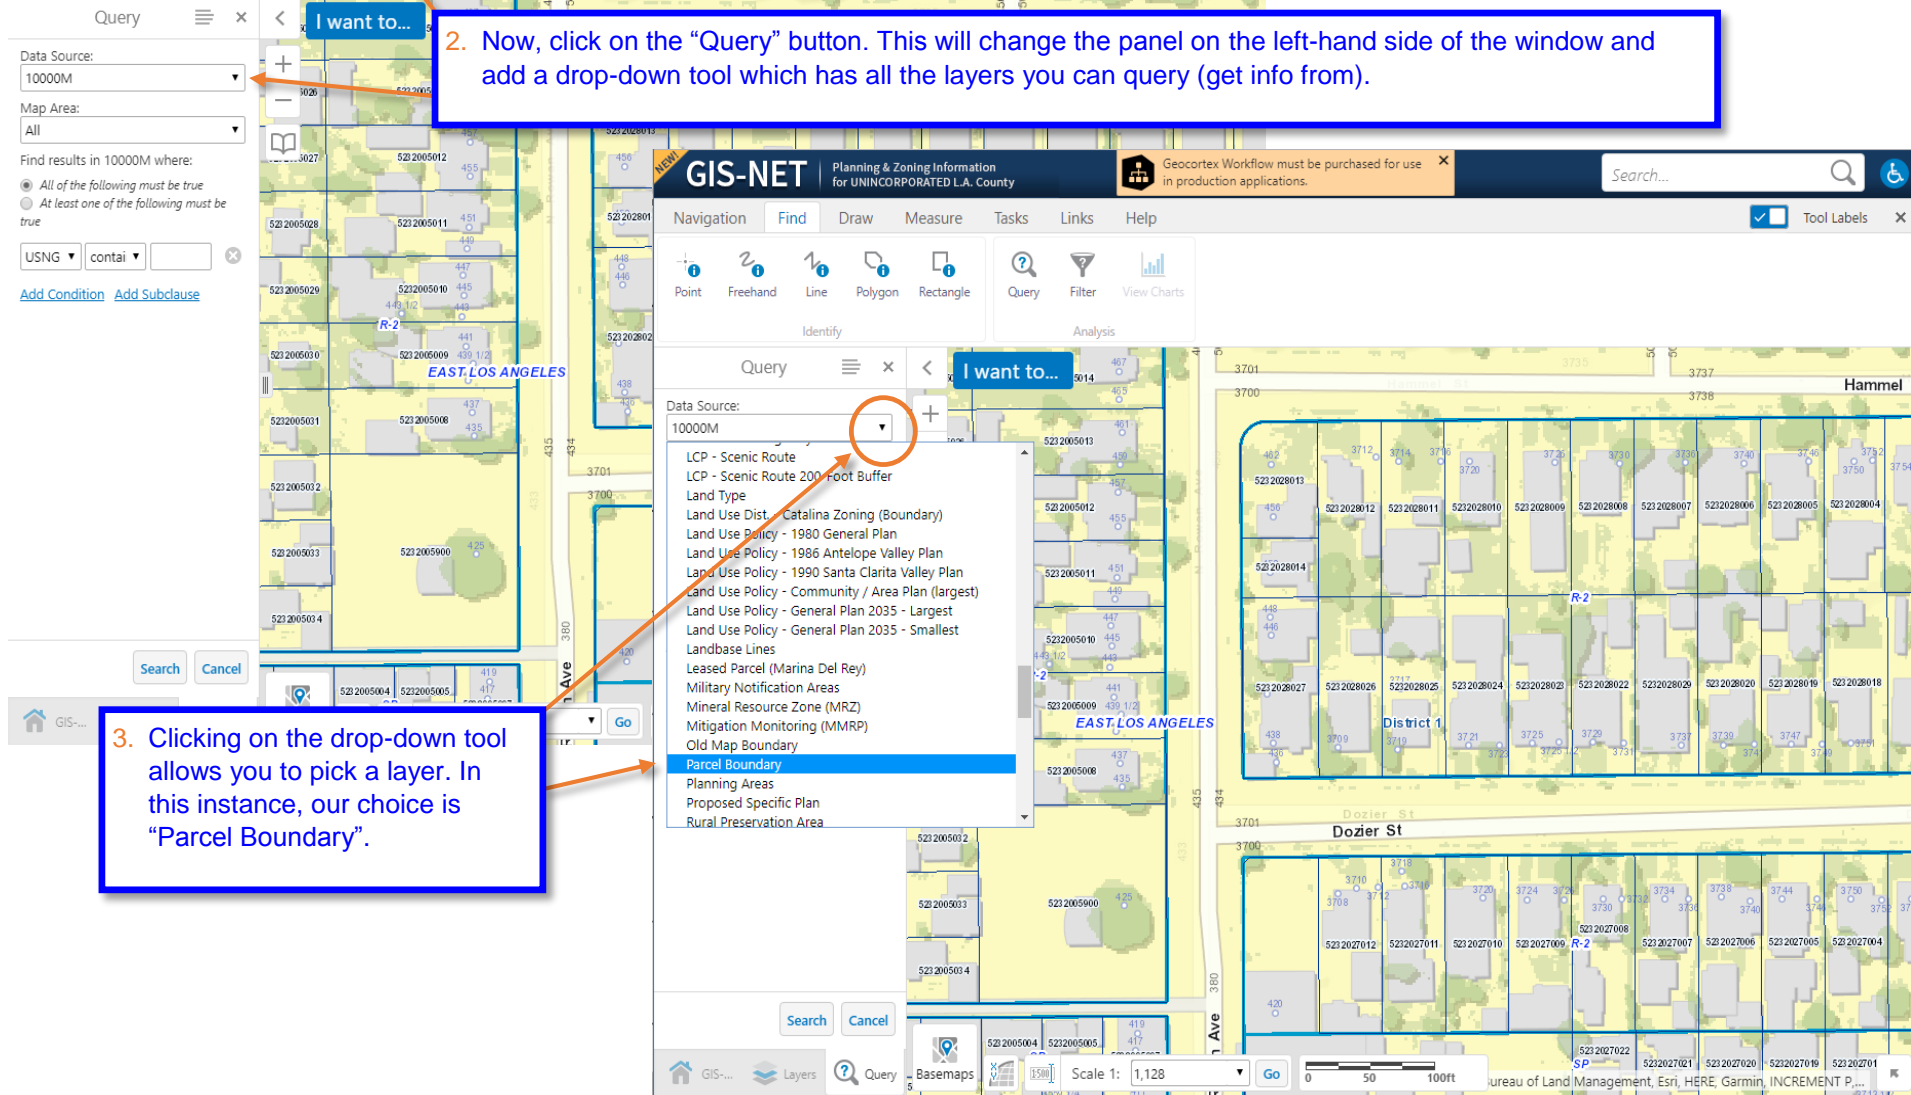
Query

Data Source:
10000M

Map Area:
All

Find results in 10000M where:

All of the following must be true

At least one of the following must be true

USNG contai

Add Condition Add Subclause

Search Cancel

GIS-...

I want to...

2. Now, click on the "Query" button. This will change the panel on the left-hand side of the window and add a drop-down tool which has all the layers you can query (get info from).

NEW! GIS-NET Planning & Zoning Information for UNINCORPORATED L.A. County

Geocortex Workflow must be purchased for use in production applications.

Search...

Navigation Find Draw Measure Tasks Links Help

Tool Labels

Point Freehand Line Polygon Rectangle Query Filter View Charts

Identify Analysis

Query

I want to...

Data Source:
10000M

LCP - Scenic Route
LCP - Scenic Route 200 Foot Buffer
Land Type
Land Use Dist. - Catalina Zoning (Boundary)
Land Use Policy - 1980 General Plan
Land Use Policy - 1986 Antelope Valley Plan
Land Use Policy - 1990 Santa Clarita Valley Plan
Land Use Policy - Community / Area Plan (largest)
Land Use Policy - General Plan 2035 - Largest
Land Use Policy - General Plan 2035 - Smallest
Landbase Lines
Leased Parcel (Marina Del Rey)
Military Notification Areas
Mineral Resource Zone (MRZ)
Mitigation Monitoring (MMRP)
Old Map Boundary
Parcel Boundary
Planning Areas
Proposed Specific Plan
Rural Preservation Area

3. Clicking on the drop-down tool allows you to pick a layer. In this instance, our choice is "Parcel Boundary".

Search Cancel

GIS-... Layers Query Basemaps Scale 1: 1,128 Go

0 50 100ft

EAST LOS ANGELES

Hammel

Dozier St

District 1

R-2

Ave

Bureau of Land Management, Esri, HERE, Garmin, INCREMENT P,...